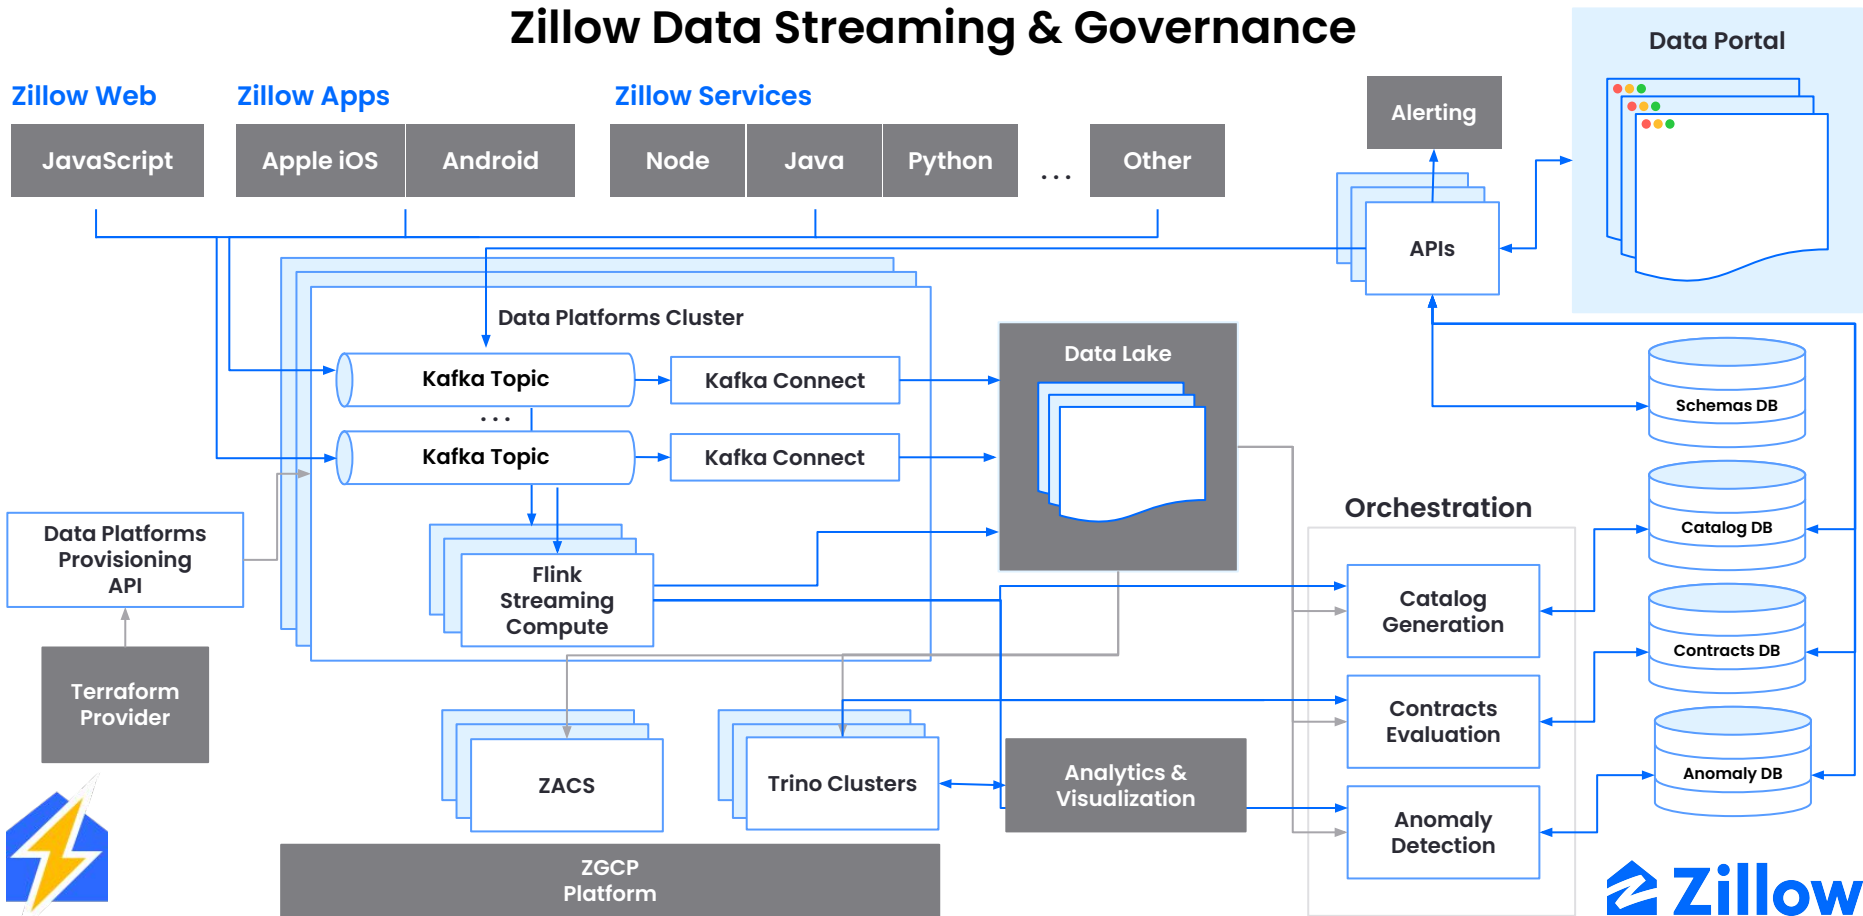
Zillow Data Streaming & Governance

Zillow Web
Zillow Apps
Zillow Services

JavaScript
Apple iOS
Android
Node
Java
Python
...
Other

Alerting
APIs

Data Portal

Data Platforms Cluster
Kafka Topic
Kafka Connect
...
Kafka Topic
Kafka Connect
Flink Streaming Compute

Data Lake

Schemas DB
Catalog DB
Contracts DB
Anomaly DB

Orchestration
Catalog Generation
Contracts Evaluation
Anomaly Detection

Data Platforms Provisioning API
Terraform Provider

ZACS
Trino Clusters
Analytics & Visualization

ZGCP Platform

Zillow